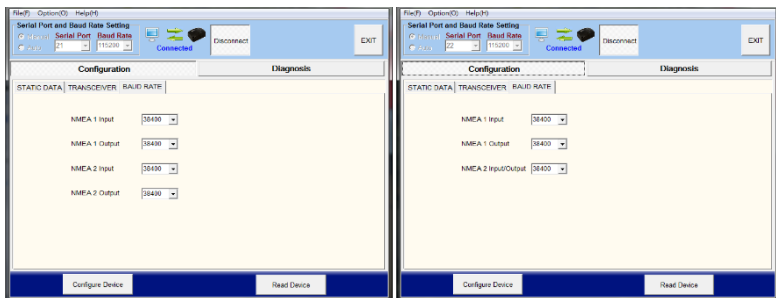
File(F) Option(O) Help(H)
Serial Port and Baud Rate Setting
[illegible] Serial Port Baud Rate
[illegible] 21 115200
Connected
Disconnect
EXIT
Configuration
Diagnosis
STATIC DATA TRANSCEIVER BAUD RATE
NMEA 1 Input 38400
NMEA 1 Output 38400
NMEA 2 Input 38400
NMEA 2 Output 38400
Configure Device
Read Device

File(F) Option(O) Help(H)
Serial Port and Baud Rate Setting
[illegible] Serial Port Baud Rate
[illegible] 22 115200
Connected
Disconnect
EXIT
Configuration
Diagnosis
STATIC DATA TRANSCEIVER BAUD RATE
NMEA 1 Input 38400
NMEA 1 Output 38400
NMEA 2 Input/Output 38400
Configure Device
Read Device